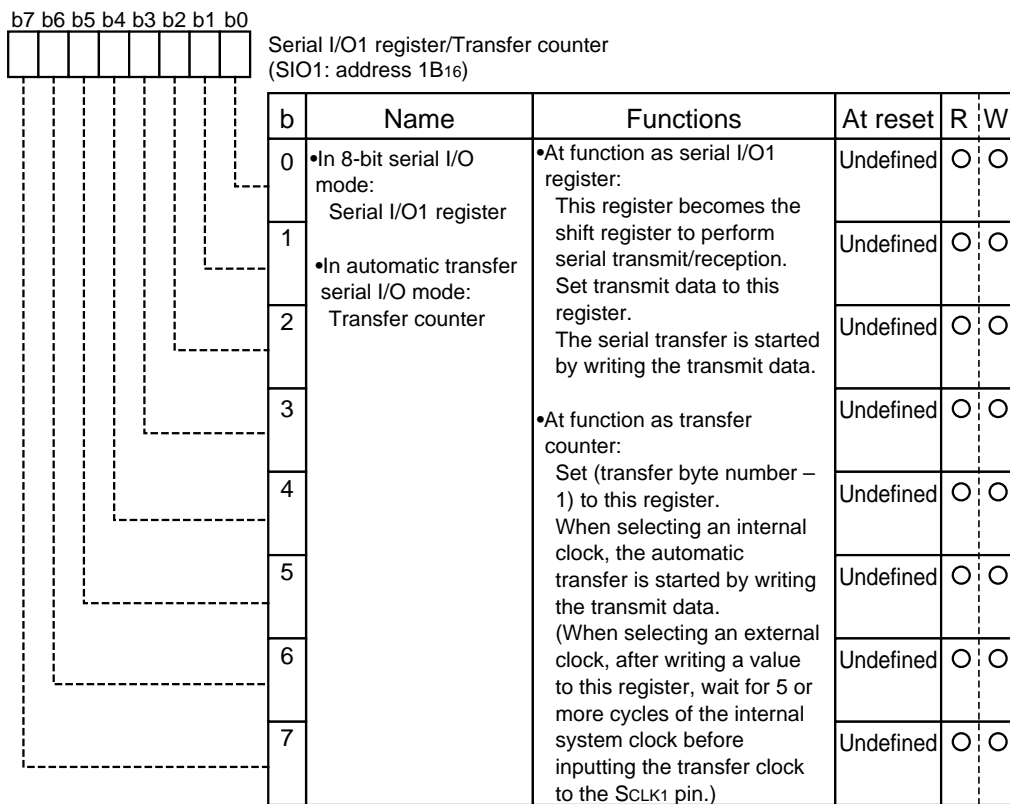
b7 b6 b5 b4 b3 b2 b1 b0

Serial I/O1 register/Transfer counter
(SIO1: address $1B_{16}$)

| b | Name | Functions | At reset | R | W |
|---|---|---|---|---|---|
| 0 | •In 8-bit serial I/O mode: Serial I/O1 register •In automatic transfer serial I/O mode: Transfer counter | •At function as serial I/O1 register: This register becomes the shift register to perform serial transmit/reception. Set transmit data to this register. The serial transfer is started by writing the transmit data. •At function as transfer counter: Set (transfer byte number – 1) to this register. When selecting an internal clock, the automatic transfer is started by writing the transmit data. (When selecting an external clock, after writing a value to this register, wait for 5 or more cycles of the internal system clock before inputting the transfer clock to the SCLK1 pin.) | Undefined | O | O |
| 1 | | | Undefined | O | O |
| 2 | | | Undefined | O | O |
| 3 | | | Undefined | O | O |
| 4 | | | Undefined | O | O |
| 5 | | | Undefined | O | O |
| 6 | | | Undefined | O | O |
| 7 | | | Undefined | O | O |